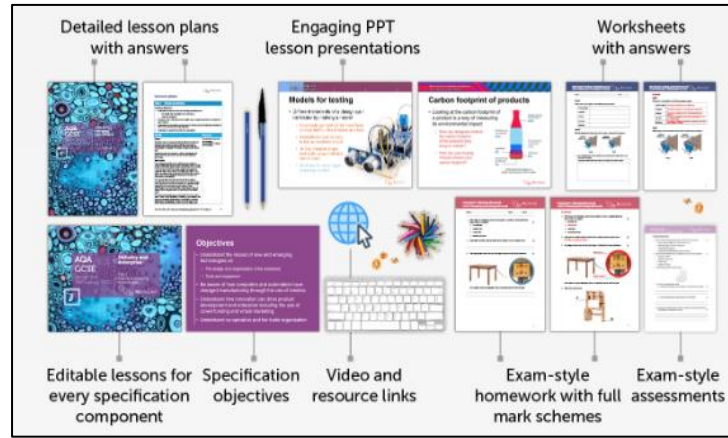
Detailed lesson plans with answers

Engaging PPT lesson presentations

Worksheets with answers

Models for testing

Carbon footprint of products

AQA GCSE

Objectives

AQA GCSE

7

Editable lessons for every specification component

Specification objectives

Video and resource links

Exam-style homework with full mark schemes

Exam-style assessments